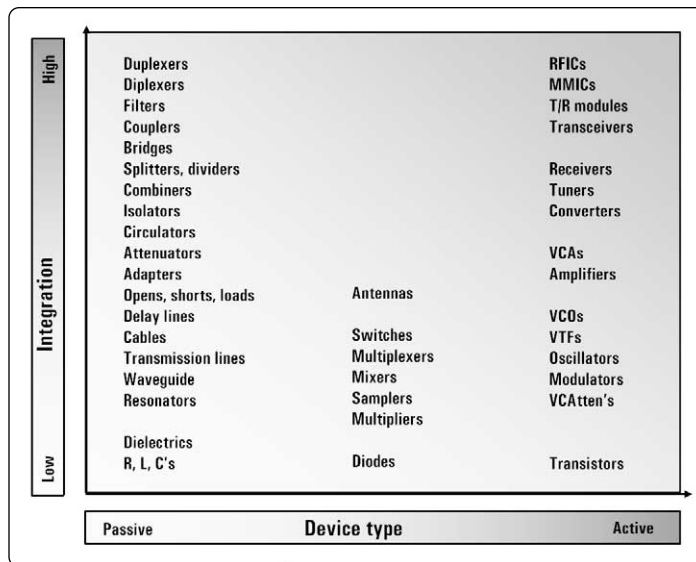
High

Integration

Low

Duplexers
Diplexers
Filters
Couplers
Bridges
Splitters, dividers
Combiners
Isolators
Circulators
Attenuators
Adapters
Opens, shorts, loads
Delay lines
Cables
Transmission lines
Waveguide
Resonators

Dielectrics
R, L, C's

Antennas

Switches
Multiplexers
Mixers
Samplers
Multipliers

Diodes

RFICs
MMICs
T/R modules
Transceivers

Receivers
Tuners
Converters

VCAs
Amplifiers

VCOs
VTFs
Oscillators
Modulators
VCAtten's

Transistors

Passive Device type Active